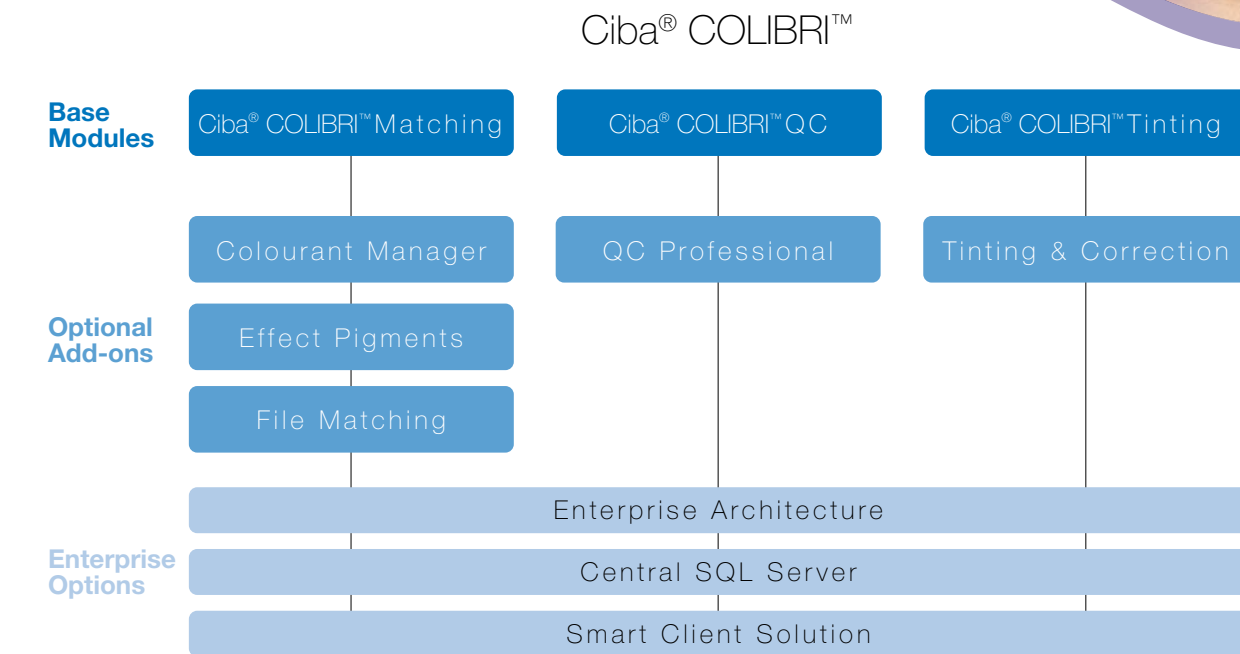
Ciba® COLIBRI™

Base Modules

Ciba® COLIBRI™ Matching

Ciba® COLIBRI™ QC

Ciba® COLIBRI™ Tinting

Colourant Manager

QC Professional

Tinting & Correction

Optional Add-ons

Effect Pigments

File Matching

Enterprise Options

Enterprise Architecture

Central SQL Server

Smart Client Solution